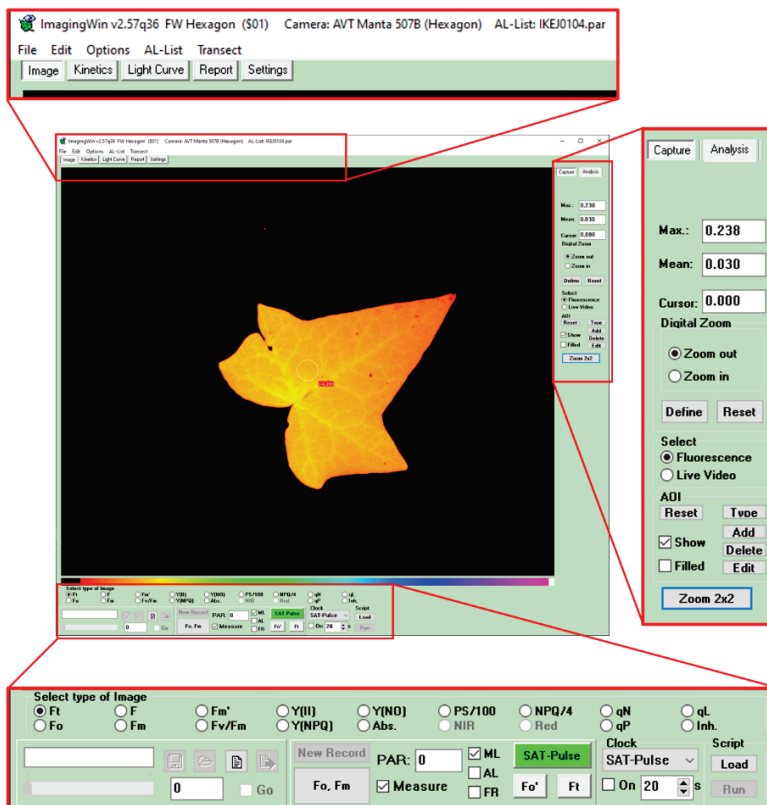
ImagingWin v2.57q36 FW Hexagon ($01) Camera: AVT Manta 507B (Hexagon) AL-List: IKEJ0104.par

File Edit Options AL-List Transect

Image Kinetics Light Curve Report Settings

Capture Analysis

Max.: 0.238

Mean: 0.030

Cursor: 0.000

Digital Zoom

Zoom out

Zoom in

Define Reset

Select

Fluorescence

Live Video

AOI

Reset Type

Add

Show Delete

Filled Edit

Zoom 2x2

Select type of Image

Ft F Fm' Y(II) Y(NO) PS/100 NPQ/4 qN qL

Fo Fm Fv/Fm Y(NPQ) Abs. NIR Red qP Inh.

0 Go

New Record

Fo, Fm

PAR: 0

Measure

ML

AL

FR

SAT-Pulse

Fo' Ft

Clock

SAT-Pulse

On 20 s

Script

Load

Run